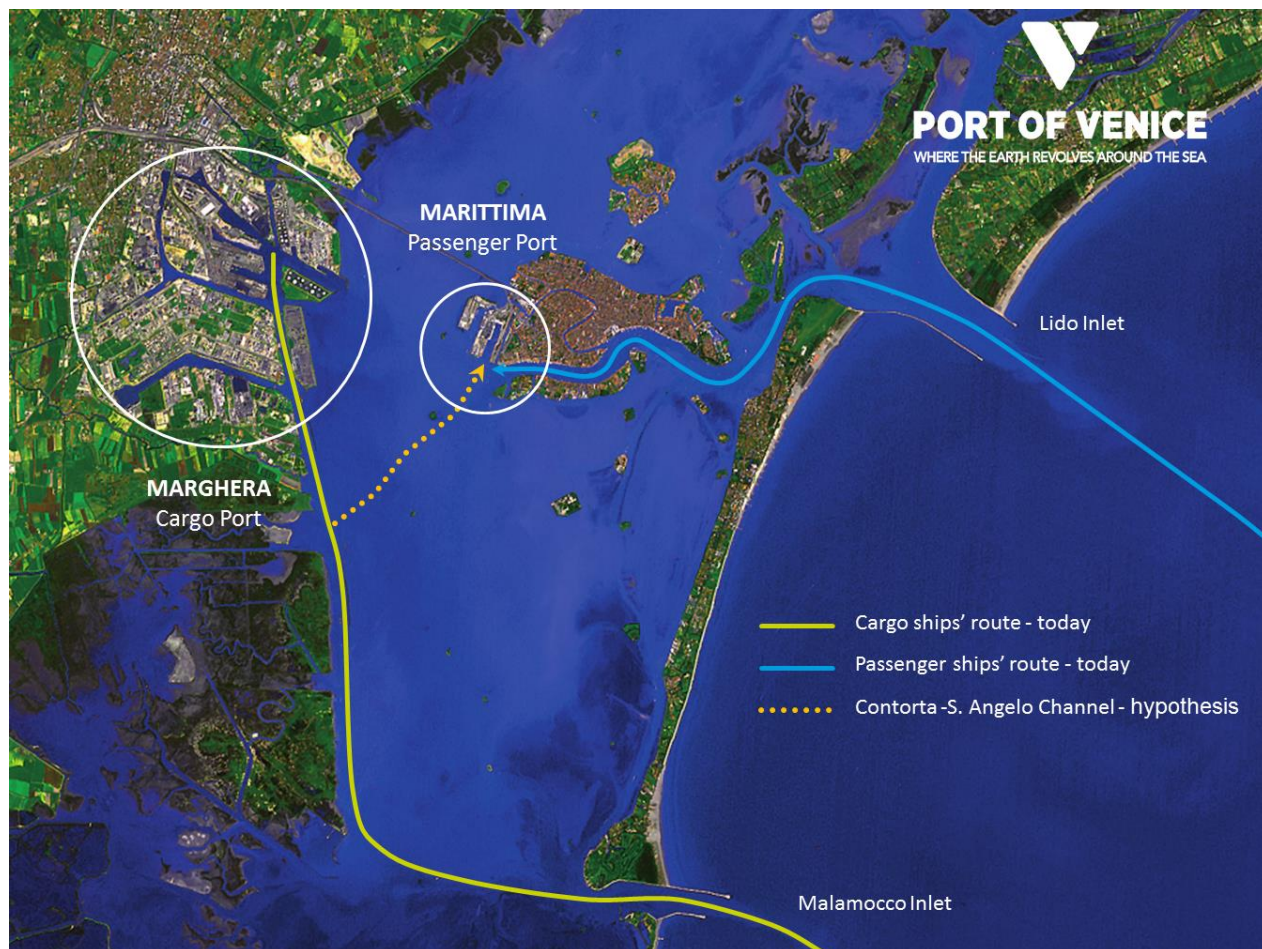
PORT OF VENICE
WHERE THE EARTH REVOLVES AROUND THE SEA

MARITTIMA
Passenger Port

Lido Inlet

MARGHERA
Cargo Port

Cargo ships' route - today
Passenger ships' route - today
Contorta -S. Angelo Channel - hypothesis

Malamocco Inlet